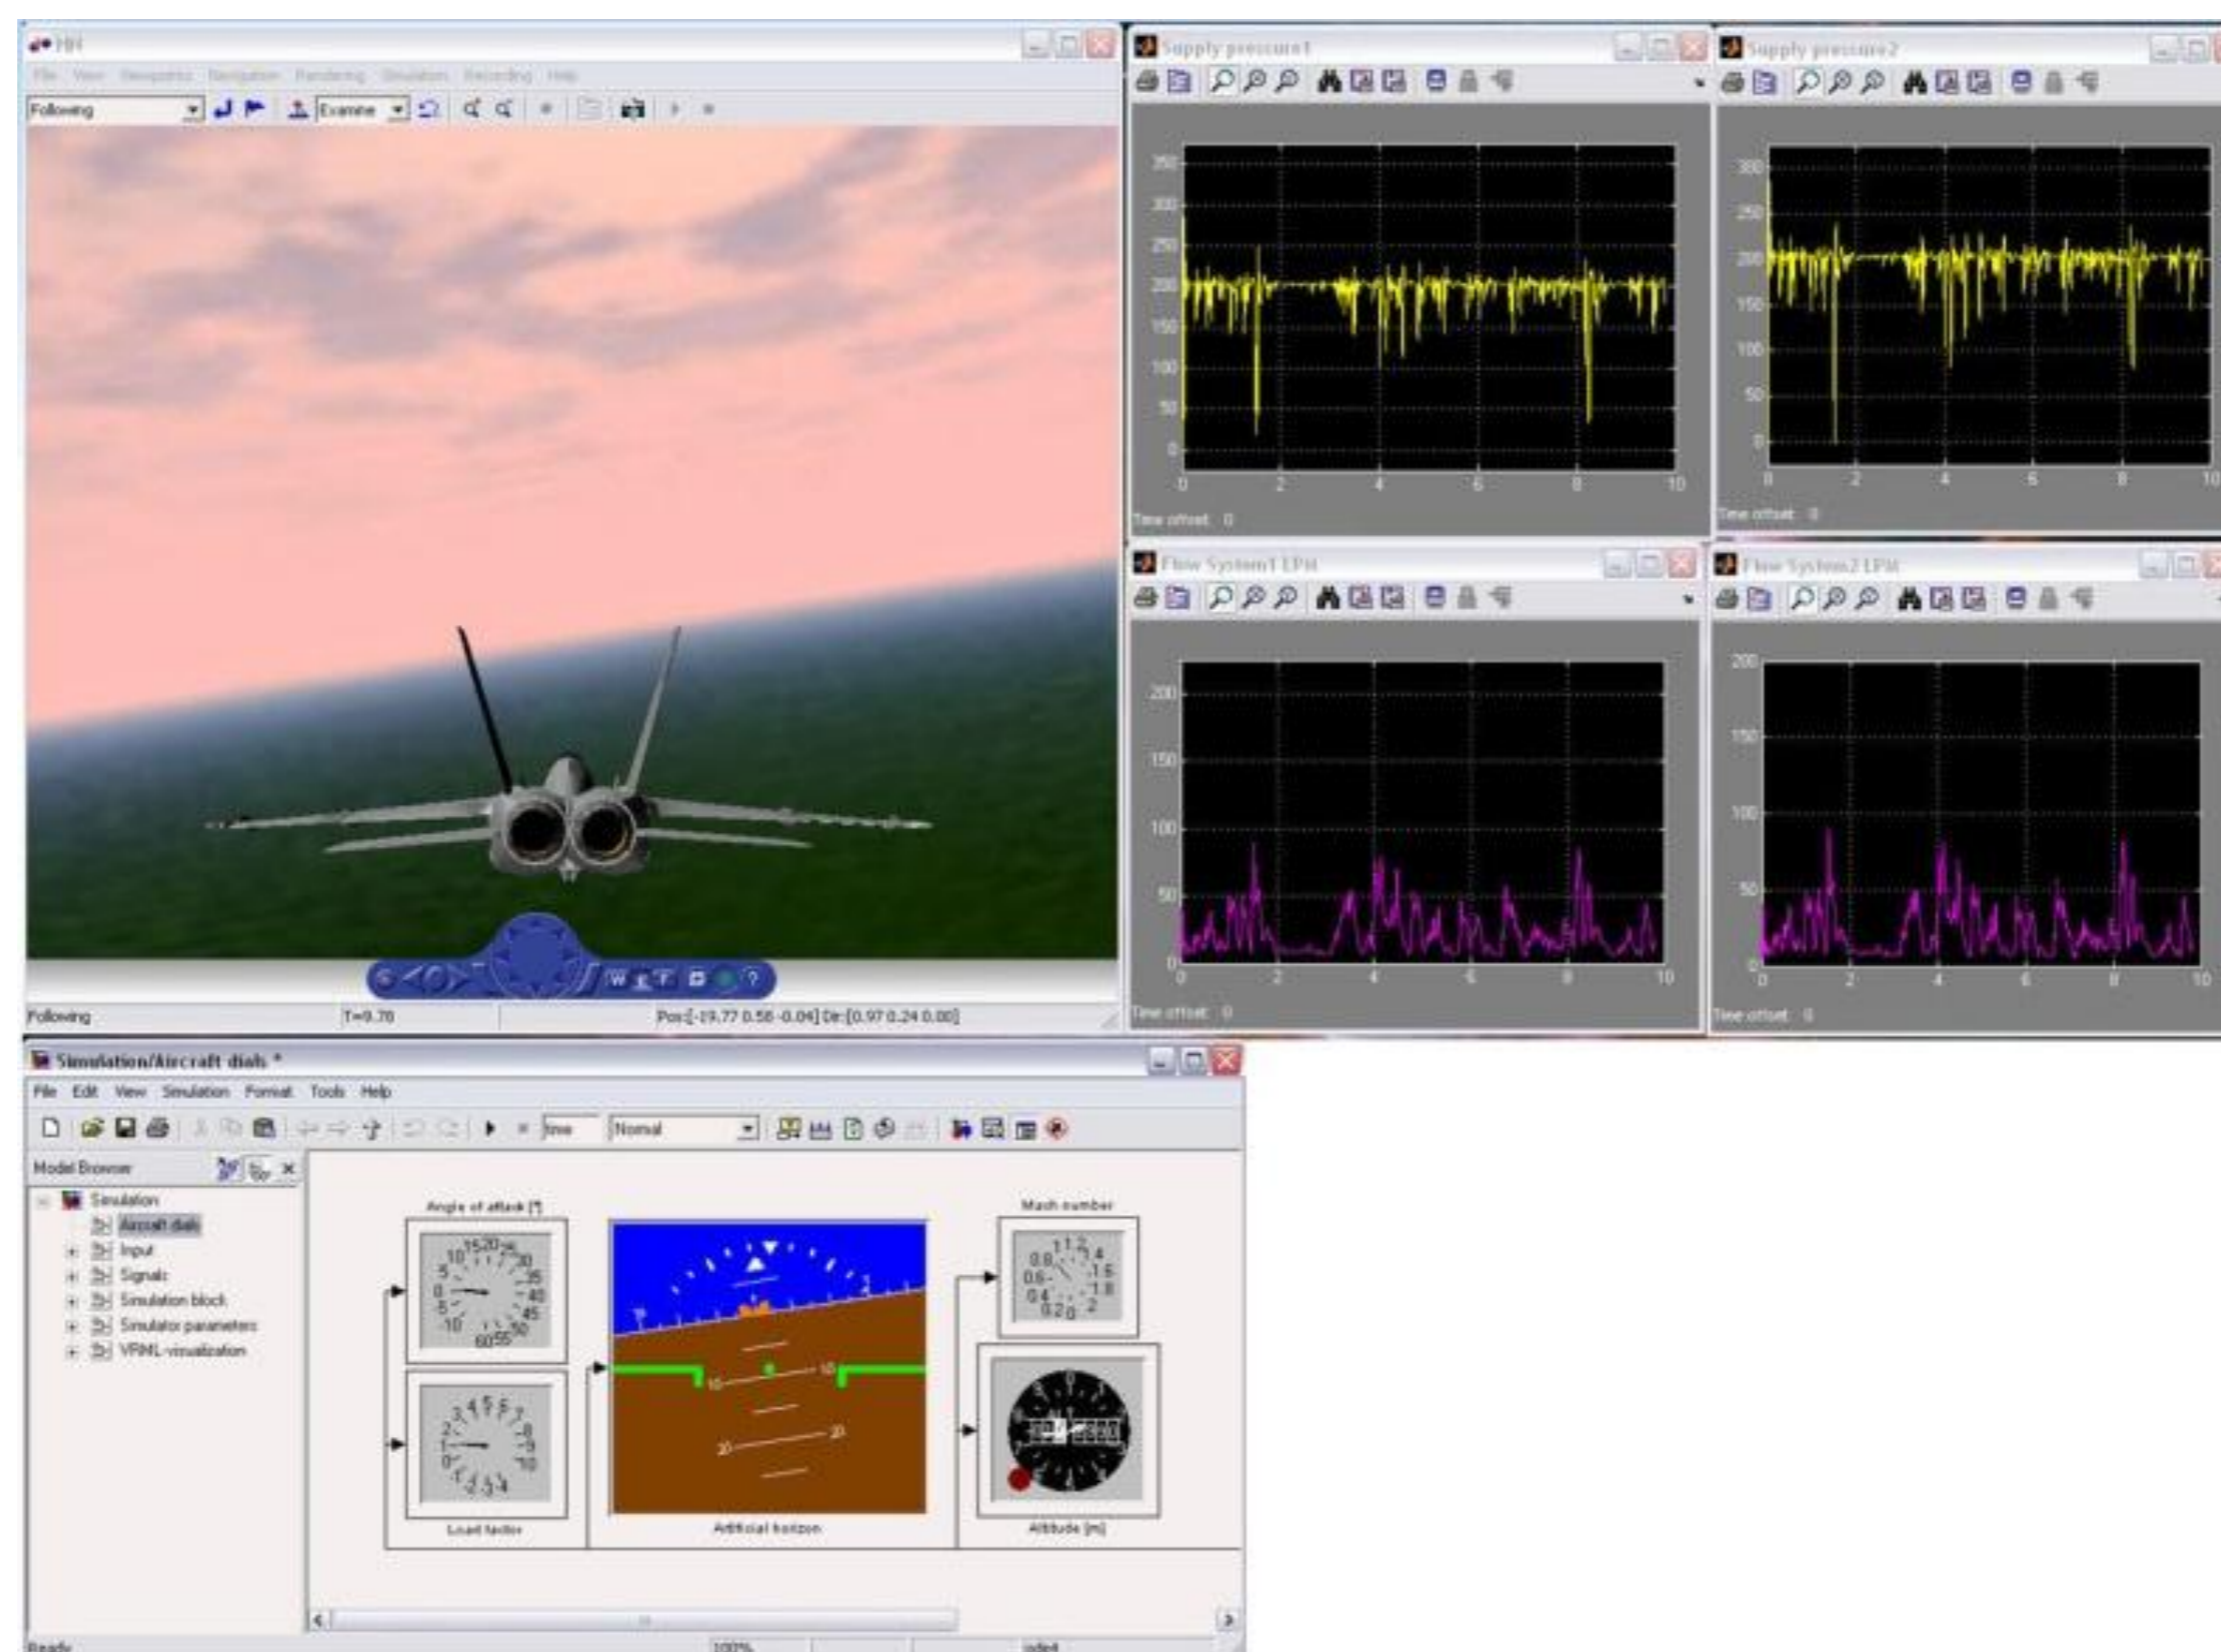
F/H

File View Viewpoints Navigation Rendering Simulation Recording Help

Following Examine

Following T=9.70 Pos:[-19.77 0.58 -0.04] Dir:[0.97 0.24 0.00]

Supply pressure1

350 300 250 200 150 100 50 0
0 2 4 6 8 10
Time offset: 0

Supply pressure2

300 250 200 150 100 50 0
0 2 4 6 8 10
Time offset: 0

Flow System1 LPM

200 150 100 50 0
0 2 4 6 8 10
Time offset: 0

Flow System2 LPM

200 150 100 50 0
0 2 4 6 8 10
Time offset: 0

Simulation/Aircraft dials *

File Edit View Simulation Format Tools Help

time Normal

Model Browser

Simulation
Aircraft dials
Input
Signals
Simulation block
Simulator parameters
VRML-visualization

Angle of attack [°]

10 15 20 25 30 5 35 0 40 -5 45 -10 50 60 55

Load factor

3 4 5 6 7 2 8 1 9 0 10 -1 -2 -3 -4

Artificial horizon

10 10 20 20

Mach number

1 1.2 1.4 0.8 1.6 0.6 1.8 0.4 2 0.2 0

Altitude [m]

Ready 100% ode4